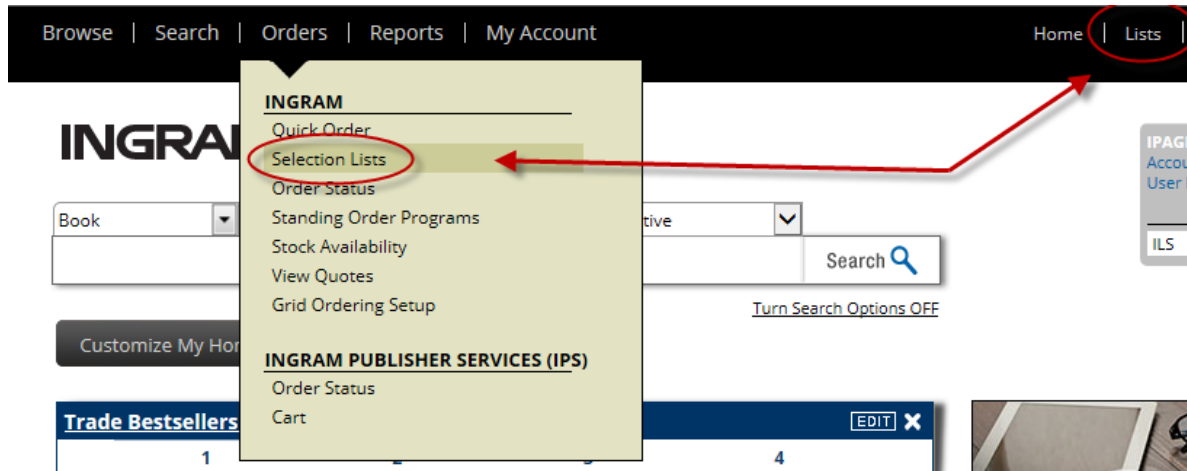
Browse | Search | Orders | Reports | My Account

Home | Lists |

INGRAM
Quick Order
Selection Lists
Order Status
Standing Order Programs
Stock Availability
View Quotes
Grid Ordering Setup

INGRAM PUBLISHER SERVICES (IPS)
Order Status
Cart

INGRA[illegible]

Book

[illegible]tive

Search

Turn Search Options OFF

Customize My Ho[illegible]

Trade Bestsellers

EDIT

1

4

IPAG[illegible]
Accou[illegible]
User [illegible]

ILS